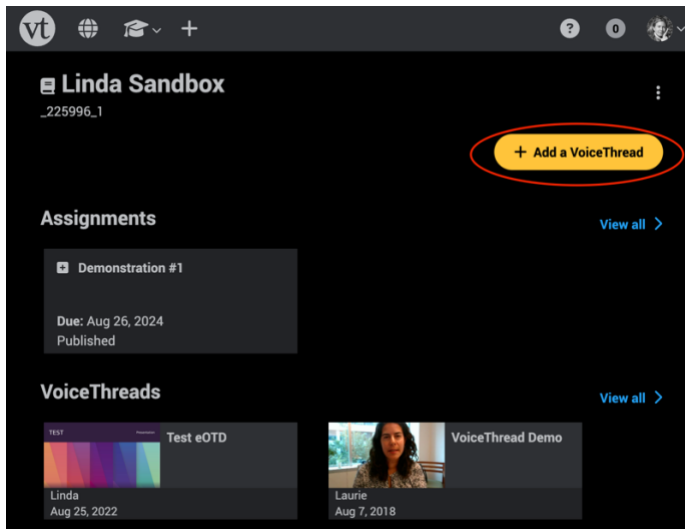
vt

?

0

Linda Sandbox
_225996_1

+ Add a VoiceThread

Assignments

View all >

Demonstration #1

Due: Aug 26, 2024
Published

VoiceThreads

View all >

TEST

Test eOTD

Linda
Aug 25, 2022

VoiceThread Demo

Laurie
Aug 7, 2018